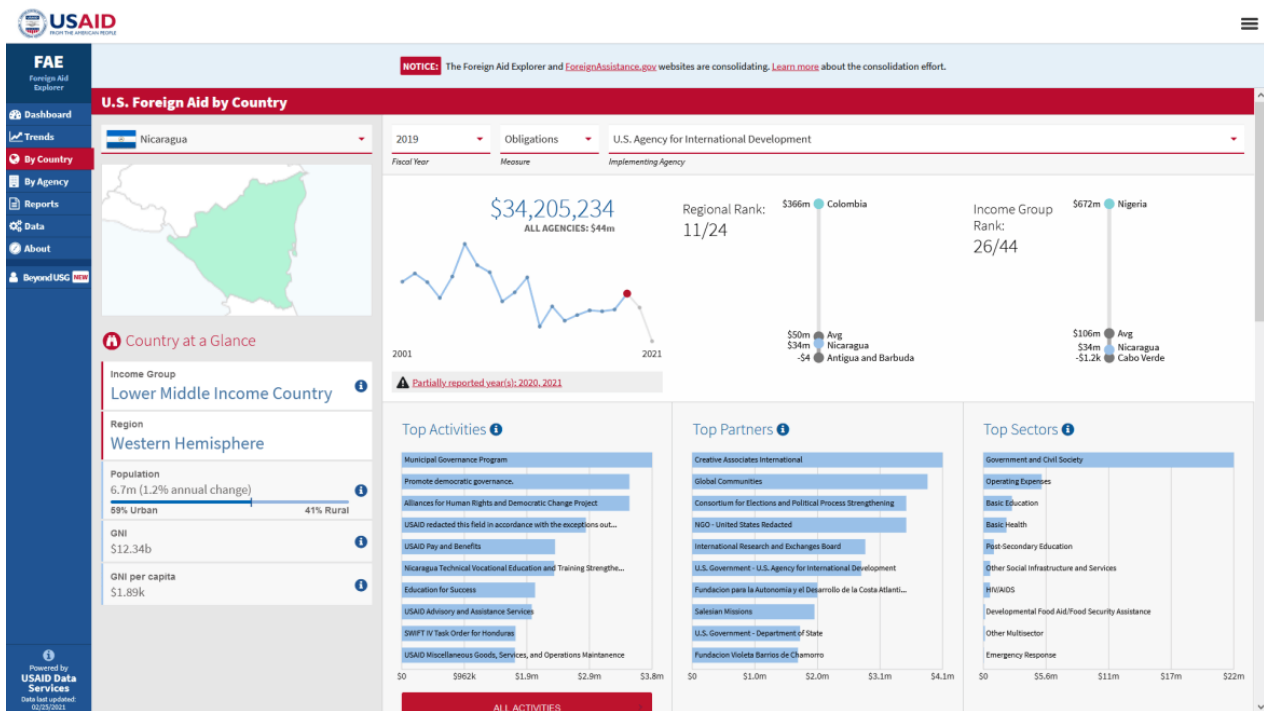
USAID
FROM THE AMERICAN PEOPLE

FAE
Foreign Aid Explorer

Dashboard
Trends
By Country
By Agency
Reports
Data
About
Beyond USG NEW

Powered by
USAID Data Services
Data last updated: 02/25/2021

NOTICE: The Foreign Aid Explorer and ForeignAssistance.gov websites are consolidating. Learn more about the consolidation effort.

U.S. Foreign Aid by Country

Nicaragua

2019
Fiscal Year

Obligations
Measure

U.S. Agency for International Development
Implementing Agency

$34,205,234
ALL AGENCIES: $44m

2001
2021

Partially reported year(s): 2020, 2021

Regional Rank:
11/24

$366m Colombia
$50m Avg
$34m Nicaragua
-$4 Antigua and Barbuda

Income Group Rank:
26/44

$672m Nigeria
$106m Avg
$34m Nicaragua
-$1.2k Cabo Verde

Country at a Glance

Income Group
Lower Middle Income Country

Region
Western Hemisphere

Population
6.7m (1.2% annual change)
59% Urban
41% Rural

GNI
$12.34b

GNI per capita
$1.89k

Top Activities
Municipal Governance Program
Promote democratic governance.
Alliances for Human Rights and Democratic Change Project
USAID redacted this field in accordance with the exceptions out...
USAID Pay and Benefits
Nicaragua Technical Vocational Education and Training Strengthe...
Education for Success
USAID Advisory and Assistance Services
SWIFT IV Task Order for Honduras
USAID Miscellaneous Goods, Services, and Operations Maintanence
$0 $962k $1.9m $2.9m $3.8m
ALL ACTIVITIES

Top Partners
Creative Associates International
Global Communities
Consortium for Elections and Political Process Strengthening
NGO - United States Redacted
International Research and Exchanges Board
U.S. Government - U.S. Agency for International Development
Fundacion para la Autonomia y el Desarrollo de la Costa Atlanti...
Salesian Missions
U.S. Government - Department of State
Fundacion Violeta Barrios de Chamorro
$0 $1.0m $2.0m $3.1m $4.1m

Top Sectors
Government and Civil Society
Operating Expenses
Basic Education
Basic Health
Post-Secondary Education
Other Social Infrastructure and Services
HIV/AIDS
Developmental Food Aid/Food Security Assistance
Other Multisector
Emergency Response
$0 $5.6m $11m $17m $22m